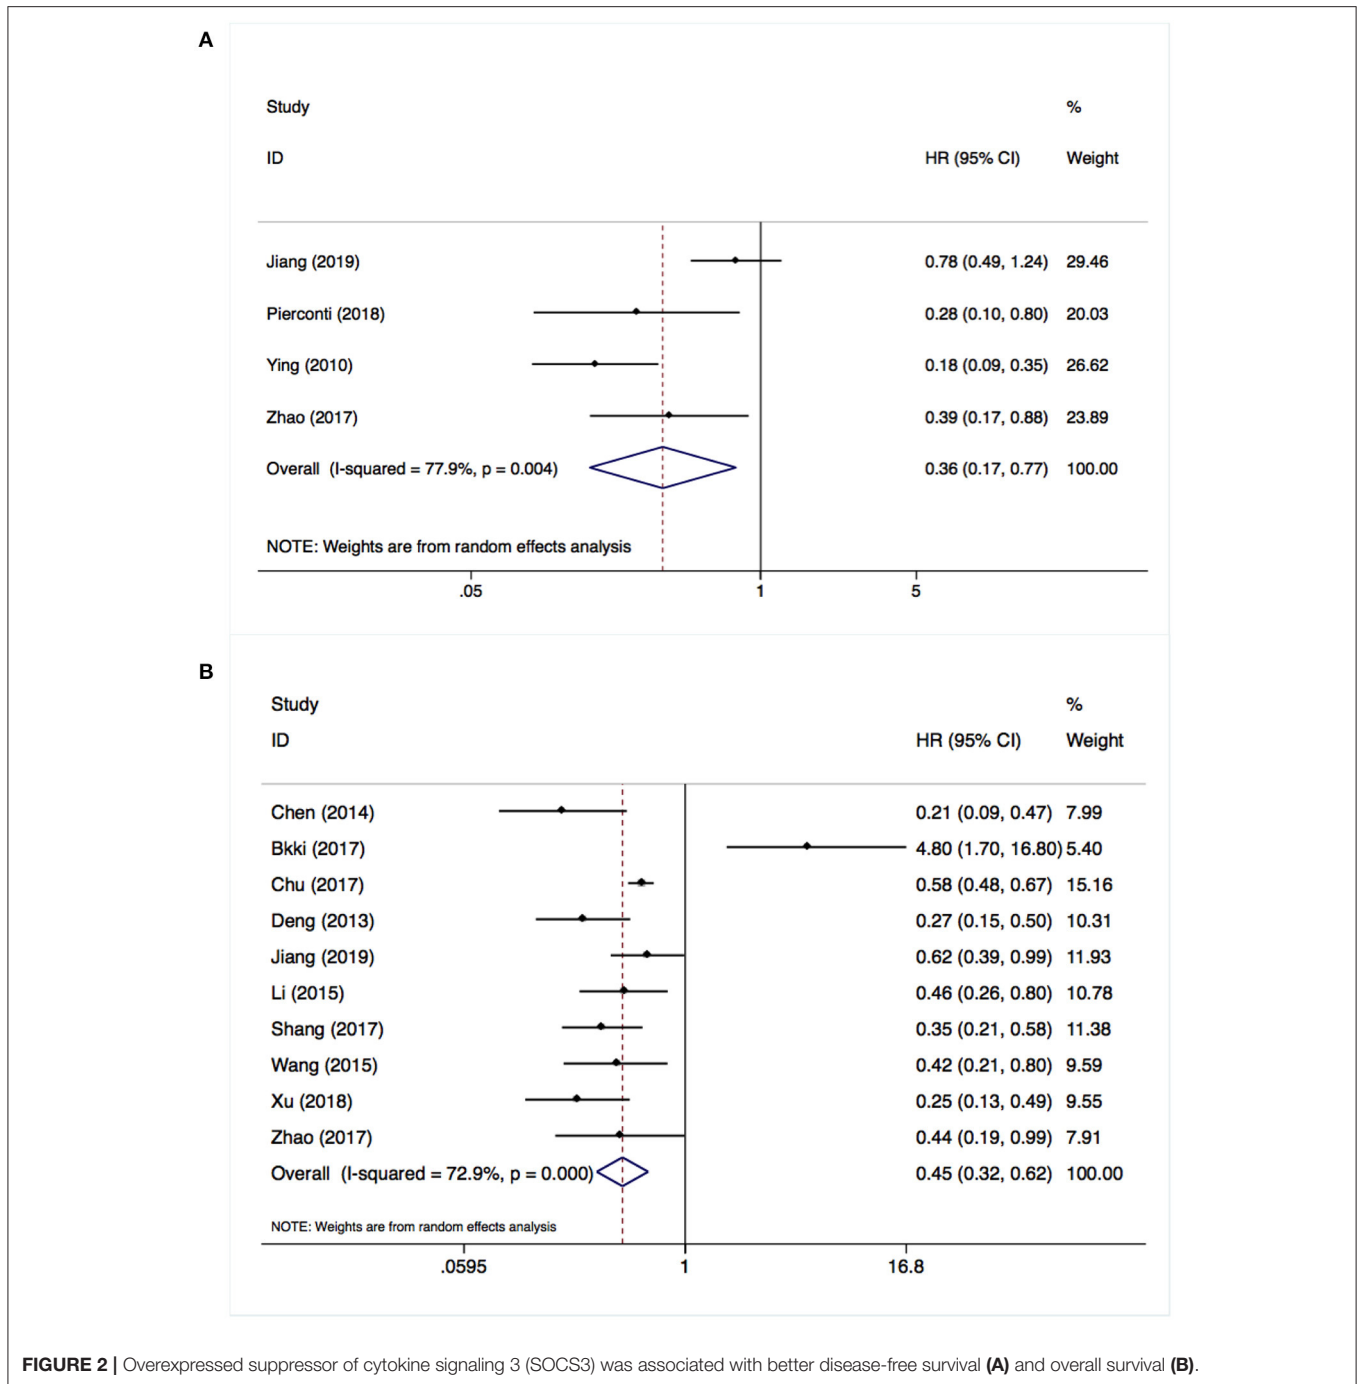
A

| Study ID | HR (95% CI) | % Weight |
|---|---|---|
| Jiang (2019) | 0.78 (0.49, 1.24) | 29.46 |
| Pierconti (2018) | 0.28 (0.10, 0.80) | 20.03 |
| Ying (2010) | 0.18 (0.09, 0.35) | 26.62 |
| Zhao (2017) | 0.39 (0.17, 0.88) | 23.89 |
| Overall (I-squared = 77.9%, p = 0.004) | 0.36 (0.17, 0.77) | 100.00 |

NOTE: Weights are from random effects analysis

.05 1 5

B

| Study ID | HR (95% CI) | % Weight |
|---|---|---|
| Chen (2014) | 0.21 (0.09, 0.47) | 7.99 |
| Bkki (2017) | 4.80 (1.70, 16.80) | 5.40 |
| Chu (2017) | 0.58 (0.48, 0.67) | 15.16 |
| Deng (2013) | 0.27 (0.15, 0.50) | 10.31 |
| Jiang (2019) | 0.62 (0.39, 0.99) | 11.93 |
| Li (2015) | 0.46 (0.26, 0.80) | 10.78 |
| Shang (2017) | 0.35 (0.21, 0.58) | 11.38 |
| Wang (2015) | 0.42 (0.21, 0.80) | 9.59 |
| Xu (2018) | 0.25 (0.13, 0.49) | 9.55 |
| Zhao (2017) | 0.44 (0.19, 0.99) | 7.91 |
| Overall (I-squared = 72.9%, p = 0.000) | 0.45 (0.32, 0.62) | 100.00 |

NOTE: Weights are from random effects analysis

.0595 1 16.8

FIGURE 2 | Overexpressed suppressor of cytokine signaling 3 (SOCS3) was associated with better disease-free survival (A) and overall survival (B).